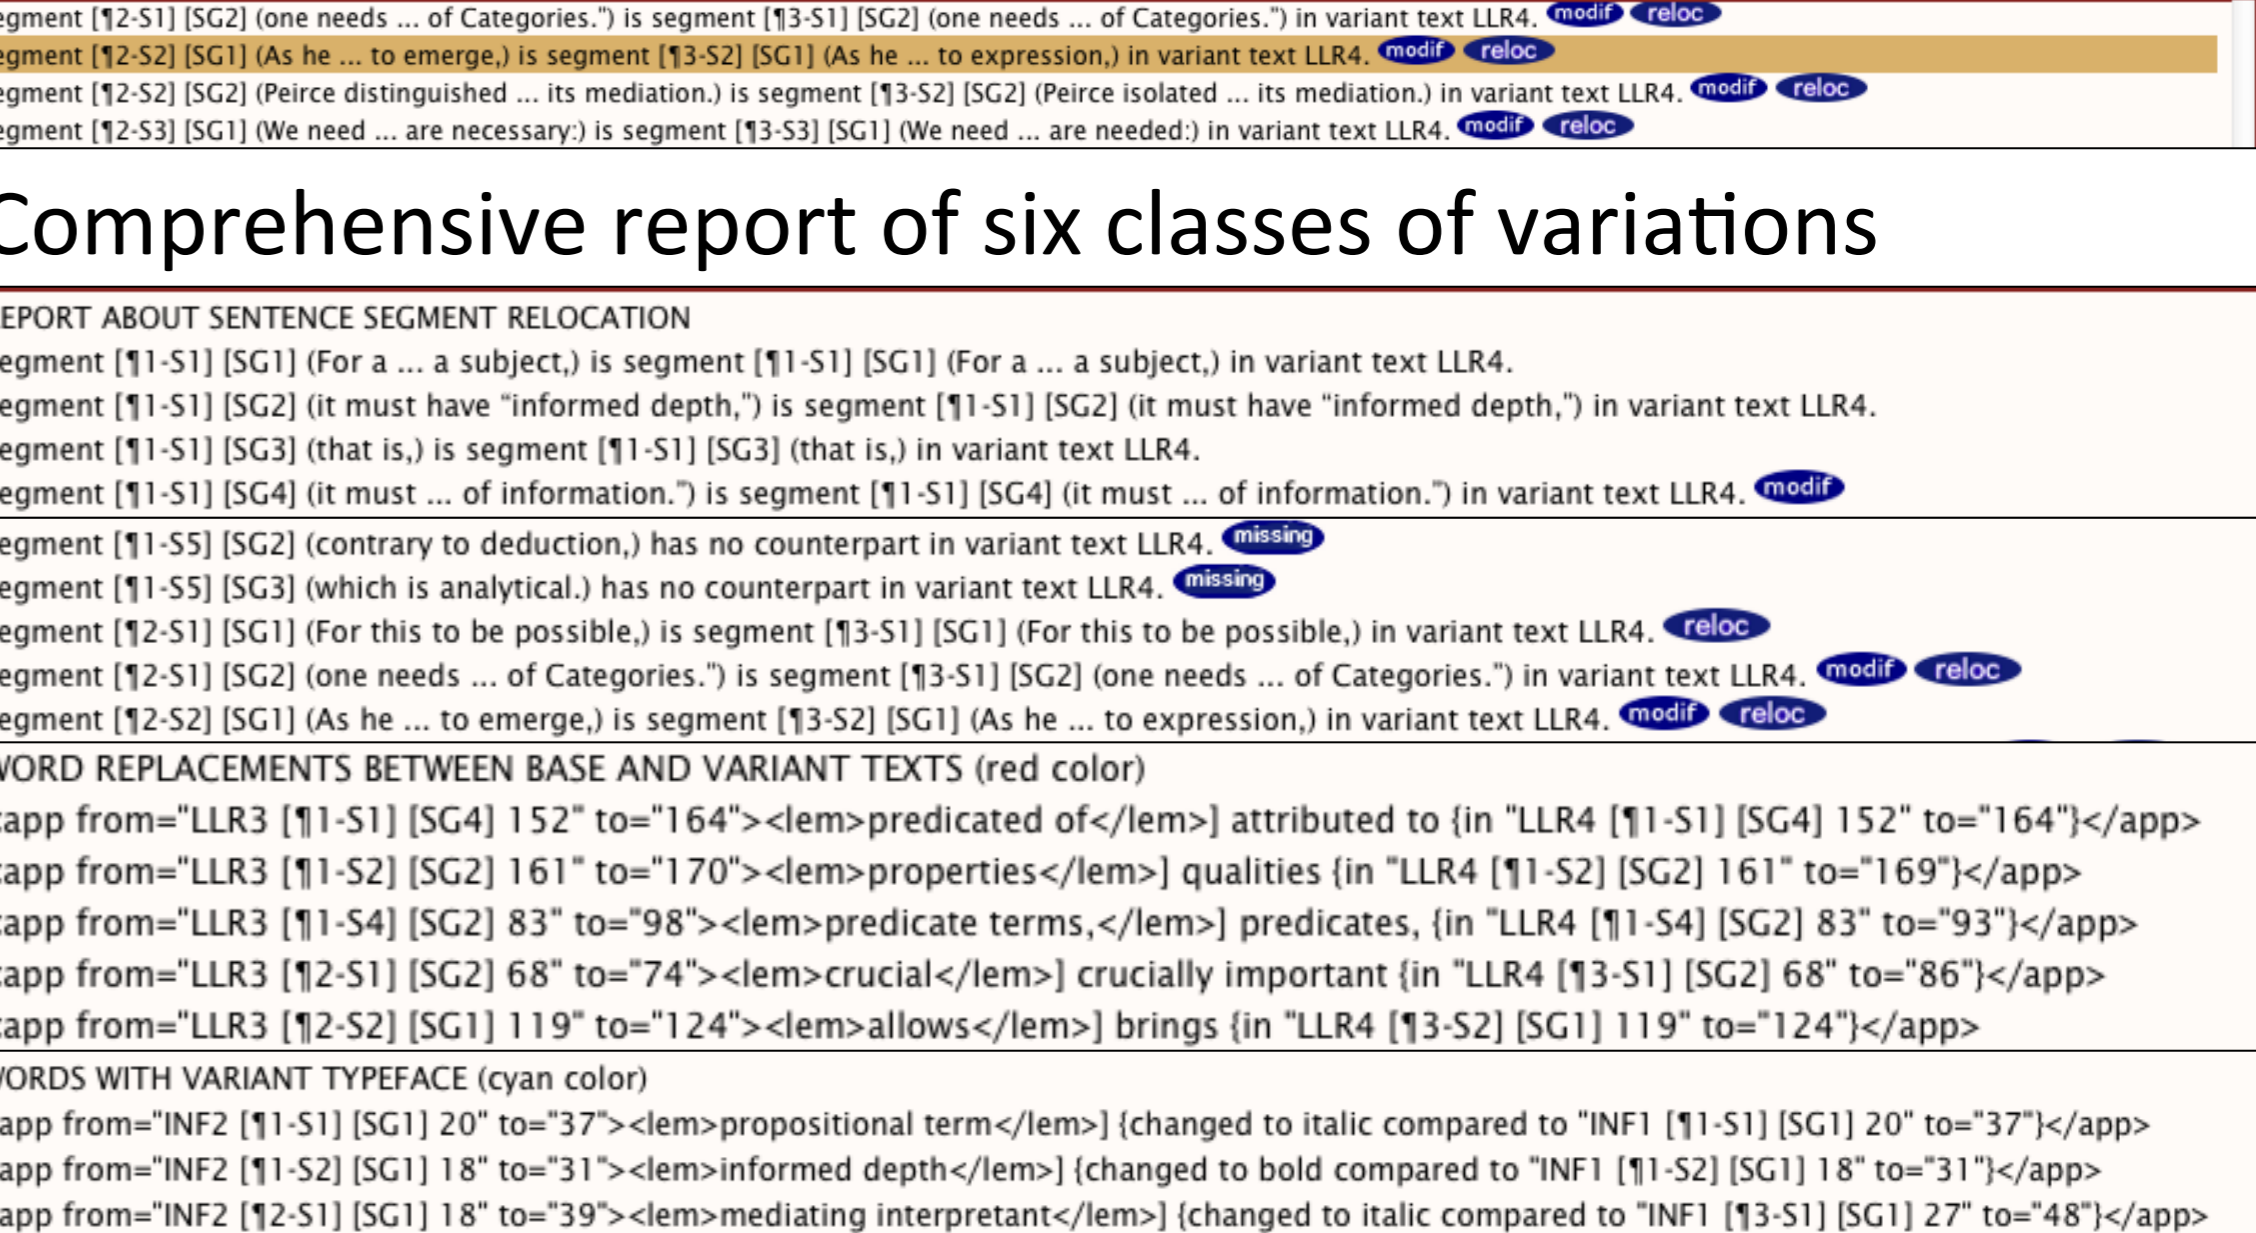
egment [¶2-S1] [SG2] (one needs ... of Categories.") is segment [¶3-S1] [SG2] (one needs ... of Categories.") in variant text LLR4. modif reloc
egment [¶2-S2] [SG1] (As he ... to emerge,) is segment [¶3-S2] [SG1] (As he ... to expression,) in variant text LLR4. modif reloc
egment [¶2-S2] [SG2] (Peirce distinguished ... its mediation.) is segment [¶3-S2] [SG2] (Peirce isolated ... its mediation.) in variant text LLR4. modif reloc
egment [¶2-S3] [SG1] (We need ... are necessary:) is segment [¶3-S3] [SG1] (We need ... are needed:) in variant text LLR4. modif reloc

Comprehensive report of six classes of variations

EPORT ABOUT SENTENCE SEGMENT RELOCATION
egment [¶1-S1] [SG1] (For a ... a subject,) is segment [¶1-S1] [SG1] (For a ... a subject,) in variant text LLR4.
egment [¶1-S1] [SG2] (it must have "informed depth,") is segment [¶1-S1] [SG2] (it must have "informed depth,") in variant text LLR4.
egment [¶1-S1] [SG3] (that is,) is segment [¶1-S1] [SG3] (that is,) in variant text LLR4.
egment [¶1-S1] [SG4] (it must ... of information.") is segment [¶1-S1] [SG4] (it must ... of information.") in variant text LLR4. modif

egment [¶1-S5] [SG2] (contrary to deduction,) has no counterpart in variant text LLR4. missing
egment [¶1-S5] [SG3] (which is analytical.) has no counterpart in variant text LLR4. missing
egment [¶2-S1] [SG1] (For this to be possible,) is segment [¶3-S1] [SG1] (For this to be possible,) in variant text LLR4. reloc
egment [¶2-S1] [SG2] (one needs ... of Categories.") is segment [¶3-S1] [SG2] (one needs ... of Categories.") in variant text LLR4. modif reloc
egment [¶2-S2] [SG1] (As he ... to emerge,) is segment [¶3-S2] [SG1] (As he ... to expression,) in variant text LLR4. modif reloc

VORD REPLACEMENTS BETWEEN BASE AND VARIANT TEXTS (red color)
app from="LLR3 [¶1-S1] [SG4] 152" to="164"><lem>predicated of</lem>] attributed to {in "LLR4 [¶1-S1] [SG4] 152" to="164"}</app>
app from="LLR3 [¶1-S2] [SG2] 161" to="170"><lem>properties</lem>] qualities {in "LLR4 [¶1-S2] [SG2] 161" to="169"}</app>
app from="LLR3 [¶1-S4] [SG2] 83" to="98"><lem>predicate terms,</lem>] predicates, {in "LLR4 [¶1-S4] [SG2] 83" to="93"}</app>
app from="LLR3 [¶2-S1] [SG2] 68" to="74"><lem>crucial</lem>] crucially important {in "LLR4 [¶3-S1] [SG2] 68" to="86"}</app>
app from="LLR3 [¶2-S2] [SG1] 119" to="124"><lem>allows</lem>] brings {in "LLR4 [¶3-S2] [SG1] 119" to="124"}</app>

VORDS WITH VARIANT TYPEFACE (cyan color)
app from="INF2 [¶1-S1] [SG1] 20" to="37"><lem>propositional term</lem>] {changed to italic compared to "INF1 [¶1-S1] [SG1] 20" to="37"}</app>
app from="INF2 [¶1-S2] [SG1] 18" to="31"><lem>informed depth</lem>] {changed to bold compared to "INF1 [¶1-S2] [SG1] 18" to="31"}</app>
app from="INF2 [¶2-S1] [SG1] 18" to="39"><lem>mediating interpretant</lem>] {changed to italic compared to "INF1 [¶3-S1] [SG1] 27" to="48"}</app>